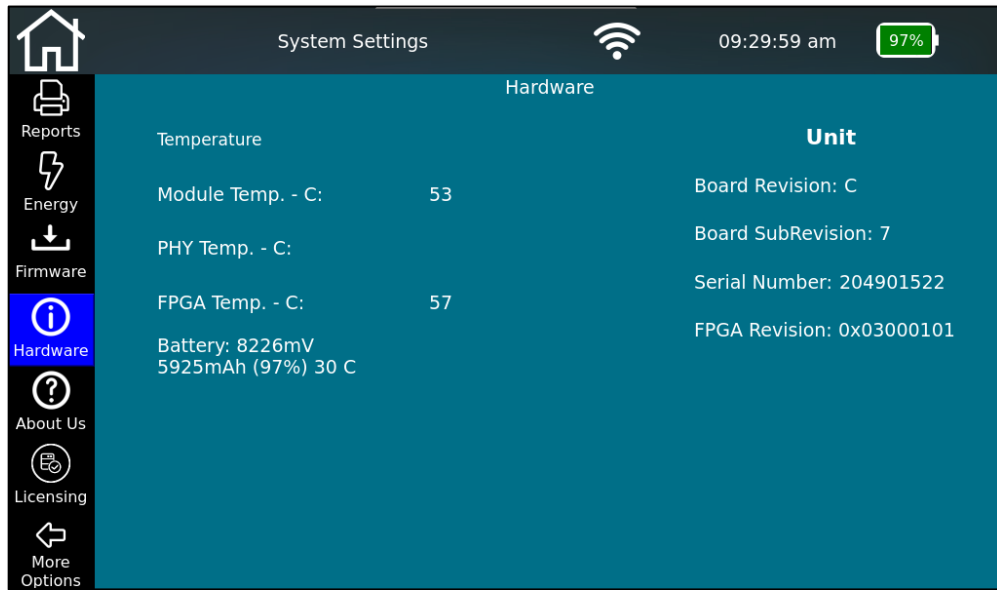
System Settings

09:29:59 am

97%

Reports

Energy

Firmware

Hardware

About Us

Licensing

More Options

Hardware

Temperature

Module Temp. - C: 53

PHY Temp. - C:

FPGA Temp. - C: 57

Battery: 8226mV 5925mAh (97%) 30 C

Unit

Board Revision: C

Board SubRevision: 7

Serial Number: 204901522

FPGA Revision: 0x03000101